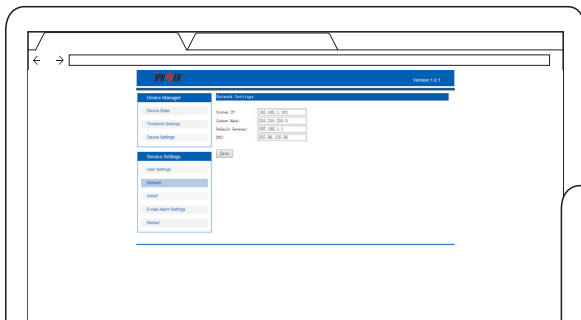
Version 1.0.1

Device Manager
Device State
Threshold Settings
Device Settings

Device Settings
User Settings
Network
SnmP
E-mail Alarm Settings
Restart

Network Settings
System IP: 192.168.1.163
Subnet Mask: 255.255.255.0
Default Gateway: 192.168.1.1
DNS: 202.96.128.86

Save